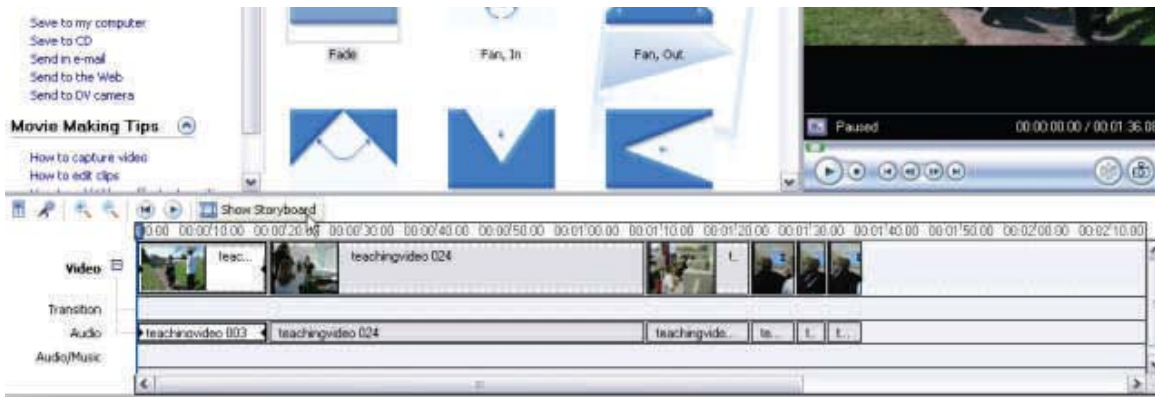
Save to my computer
Save to CD
Send in e-mail
Send to the Web
Send to DV camera

Movie Making Tips

How to capture video
How to edit clips

Fade
Fan, In
Fan, Out

Paused
00:00:00.00 / 00:01:36.08

Show Storyboard

0:00 00:00:10.00 00:00:20.00 00:00:30.00 00:00:40.00 00:00:50.00 00:01:00.00 00:01:10.00 00:01:20.00 00:01:30.00 00:01:40.00 00:01:50.00 00:02:00.00 00:02:10.00

Video
teac...
teachingvideo 024
t...

Transition

Audio
teachingvideo 003
teachingvideo 024
teachingvido...
te...
t...
t...

Audio/Music